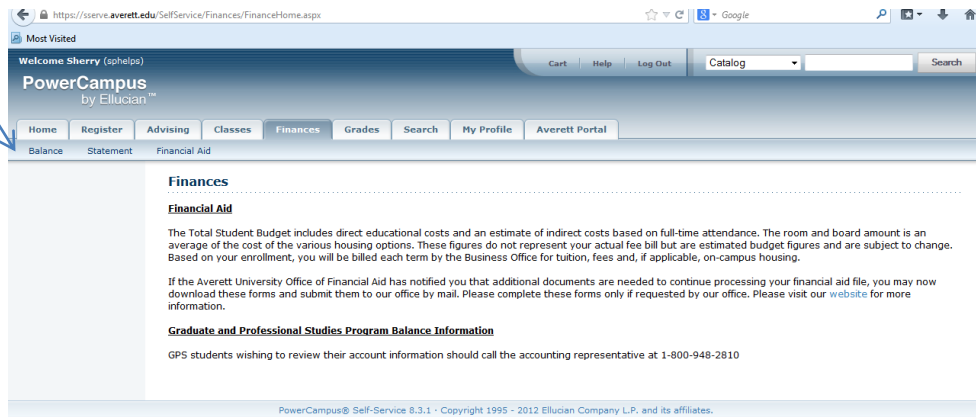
https://sserve.averett.edu/SelfService/Finances/FinanceHome.aspx

Google

Most Visited

Welcome Sherry (sphelps)

Cart | Help | Log Out

Catalog

Search

PowerCampus by Ellucian™

Home | Register | Advising | Classes | Finances | Grades | Search | My Profile | Averett Portal

Balance | Statement | Financial Aid

Finances

Financial Aid

The Total Student Budget includes direct educational costs and an estimate of indirect costs based on full-time attendance. The room and board amount is an average of the cost of the various housing options. These figures do not represent your actual fee bill but are estimated budget figures and are subject to change. Based on your enrollment, you will be billed each term by the Business Office for tuition, fees and, if applicable, on-campus housing.

If the Averett University Office of Financial Aid has notified you that additional documents are needed to continue processing your financial aid file, you may now download these forms and submit them to our office by mail. Please complete these forms only if requested by our office. Please visit our website for more information.

Graduate and Professional Studies Program Balance Information

GPS students wishing to review their account information should call the accounting representative at 1-800-948-2810

PowerCampus® Self-Service 8.3.1 - Copyright 1995 - 2012 Ellucian Company L.P. and its affiliates.